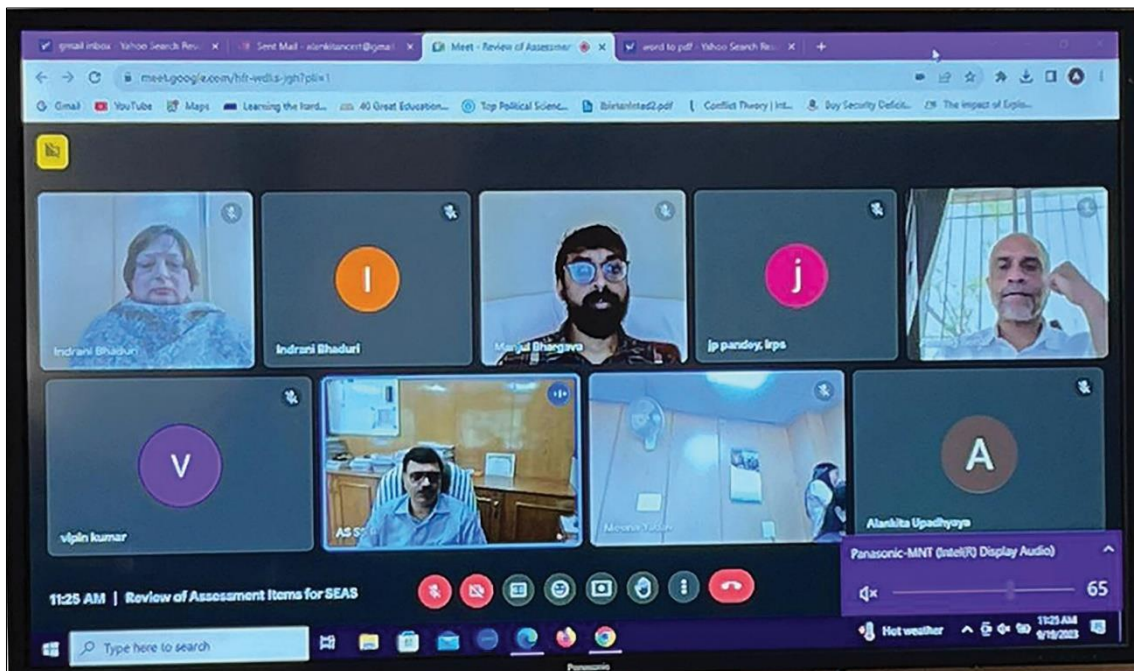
gmail inbox - Yahoo Search Res | Sent Mail - alankitancert@gmail | Meet - Review of Assessmen | word to pdf - Yahoo Search Res | +

meet.google.com/hft-wdis-jgh?pli=1

Gmail | YouTube | Maps | Learning the hard... | 40 Great Education... | Top Political Scienc... | lbirlanlntad2.pdf | Conflict Theory | Int... | Buy Security Defici... | The impact of Explo...

Indrani Bhaduri

I
Indrani Bhaduri

Manjul Bhargava

j
jp pandey, irps

V
vipin kumar

AS S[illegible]

Meenu Yadav

A
Alankita Upadhyaya

Panasonic-MNT (Intel(R) Display Audio)

65

11:25 AM | Review of Assessment Items for SEAS

Type here to search

Hot weather

11:25 AM
9/19/2023

Panasonic